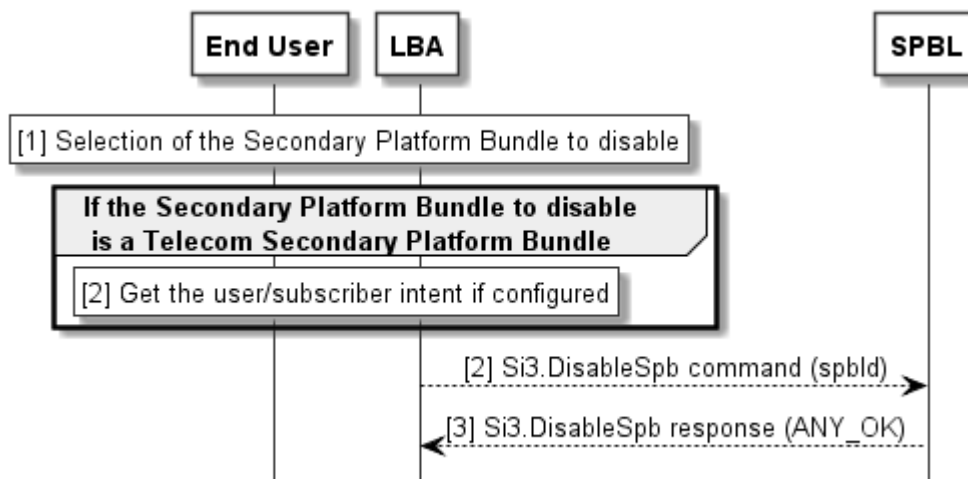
End User

LBA

SPBL

[1] Selection of the Secondary Platform Bundle to disable

If the Secondary Platform Bundle to disable is a Telecom Secondary Platform Bundle

[2] Get the user/subscriber intent if configured

[2] Si3.DisableSpb command (spbId)

[3] Si3.DisableSpb response (ANY_OK)